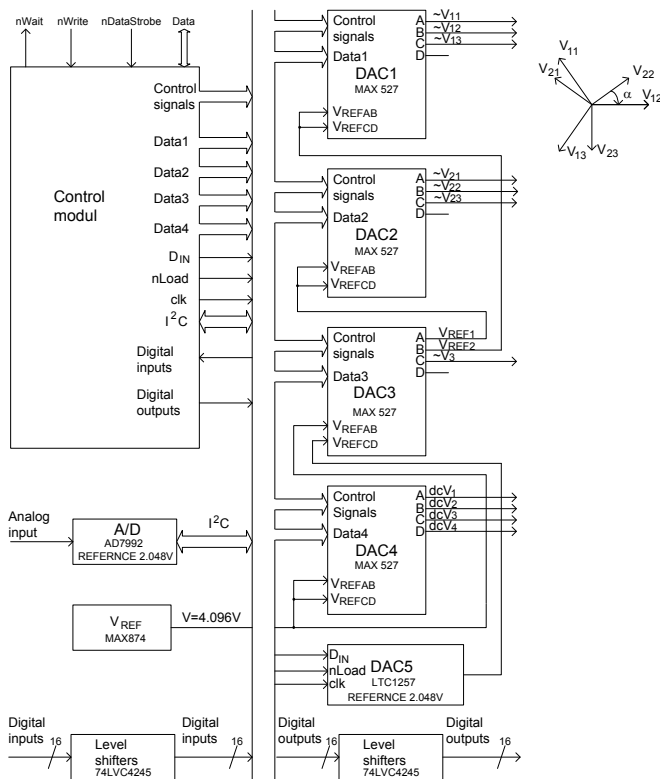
nWait nWrite nDataStrobe Data

Control modul

Control signals
Data1
Data2
Data3
Data4
$D_{IN}$
nLoad
clk
$I^2C$
Digital inputs
Digital outputs

Control signals
Data1
DAC1
MAX 527
$V_{REFAB}$
$V_{REFCD}$
A $\sim V_{11}$
B $\sim V_{12}$
C $\sim V_{13}$
D

Control signals
Data2
DAC2
MAX 527
$V_{REFAB}$
$V_{REFCD}$
A $\sim V_{21}$
B $\sim V_{22}$
C $\sim V_{23}$
D

Control signals
Data3
DAC3
MAX 527
$V_{REFAB}$
$V_{REFCD}$
A $V_{REF1}$
B $V_{REF2}$
C $\sim V_3$
D

Control Signals
Data4
DAC4
MAX 527
$V_{REFAB}$
$V_{REFCD}$
A $dcV_1$
B $dcV_2$
C $dcV_3$
D $dcV_4$

$V_{11}$ $V_{21}$ $V_{22}$ $\alpha$ $V_{12}$ $V_{13}$ $V_{23}$

Analog input
A/D
AD7992
REFERNCE 2.048V
$I^2C$

$V_{REF}$
MAX874
V=4.096V

$D_{IN}$
nLoad
clk
DAC5
LTC1257
REFERNCE 2.048V

Digital inputs 16
Level shifters
74LVC4245
Digital inputs 16

Digital outputs 16
Level shifters
74LVC4245
Digital outputs 16